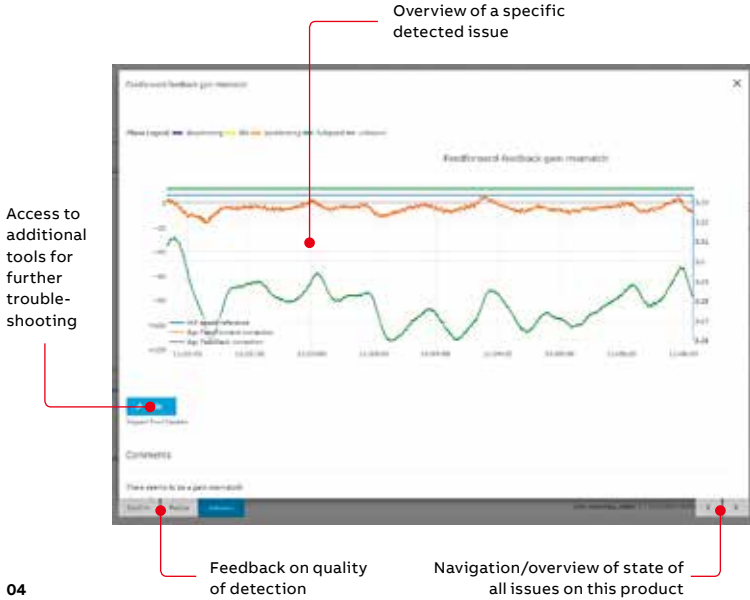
Overview of a specific detected issue

Access to additional tools for further troubleshooting

Feedforward feedback gain mismatch

Comments

Feedback on quality of detection

Navigation/overview of state of all issues on this product

04